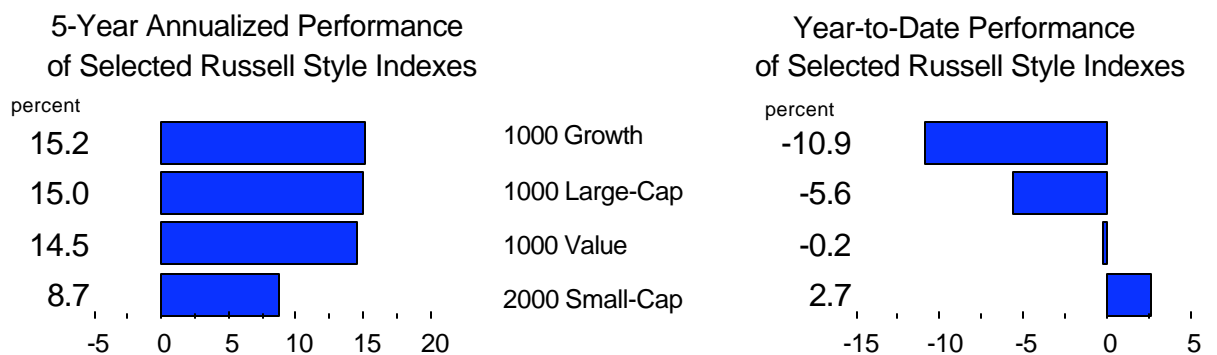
5-Year Annualized Performance of Selected Russell Style Indexes

percent

15.2
15.0
14.5
8.7

-5 0 5 10 15 20

1000 Growth
1000 Large-Cap
1000 Value
2000 Small-Cap

Year-to-Date Performance of Selected Russell Style Indexes

percent

-10.9
-5.6
-0.2
2.7

-15 -10 -5 0 5